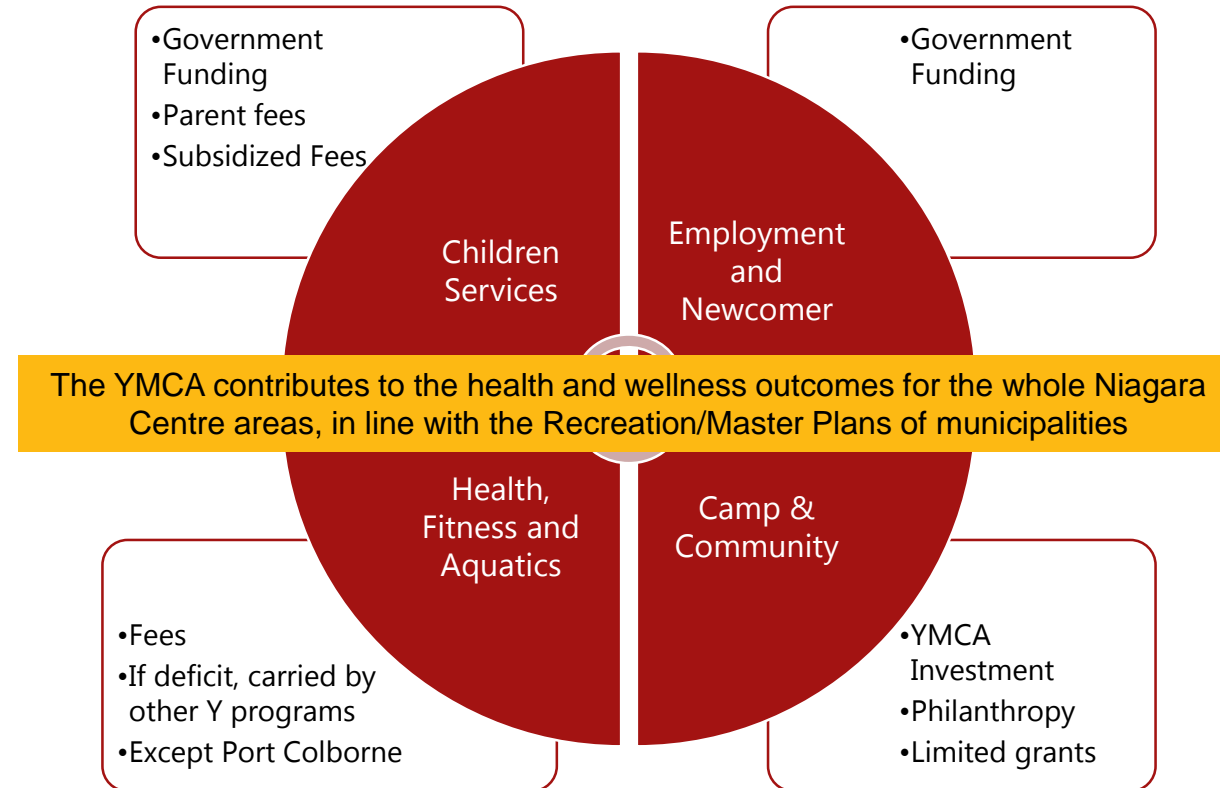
•Government Funding
•Parent fees
•Subsidized Fees

•Government Funding

Children Services

Employment and Newcomer

The YMCA contributes to the health and wellness outcomes for the whole Niagara Centre areas, in line with the Recreation/Master Plans of municipalities

Health, Fitness and Aquatics

Camp & Community

•Fees
•If deficit, carried by other Y programs
•Except Port Colborne

•YMCA Investment
•Philanthropy
•Limited grants